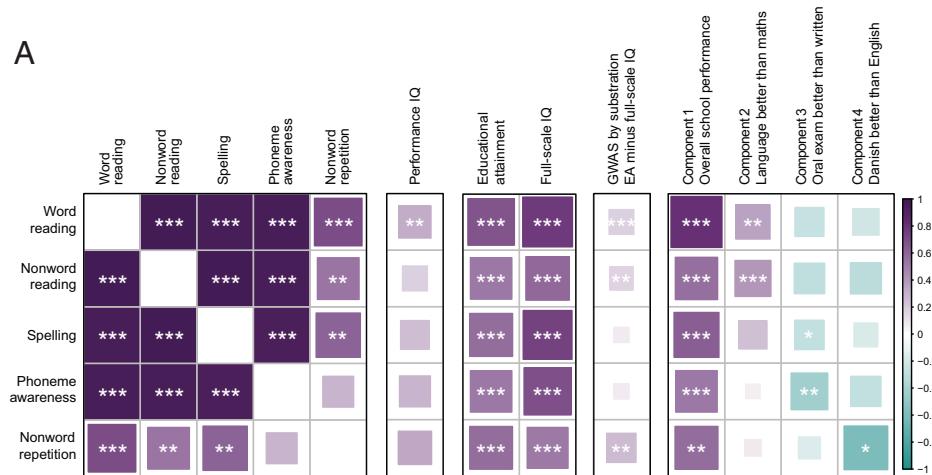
A

| | Word reading | Nonword reading | Spelling | Phoneme awareness | Nonword repetition | Performance IQ | Educational attainment | Full-scale IQ | GWAS by substration EA minus full-scale IQ | Component 1 Overall school performance | Component 2 Language better than maths | Component 3 Oral exam better than written | Component 4 Danish better than English |
|---|---|---|---|---|---|---|---|---|---|---|---|---|---|
| Word reading | | *** | *** | *** | *** | ** | *** | *** | *** | *** | ** | | |
| Nonword reading | *** | | *** | *** | ** | | *** | *** | ** | *** | *** | | |
| Spelling | *** | *** | | *** | ** | | *** | *** | | *** | | * | |
| Phoneme awareness | *** | *** | *** | | | | *** | *** | | *** | | ** | |
| Nonword repetition | *** | ** | ** | | | | *** | *** | ** | ** | | | * |

1
0.8
0.6
0.4
0.2
0
−0.
−0.
−0.
−0.
−1